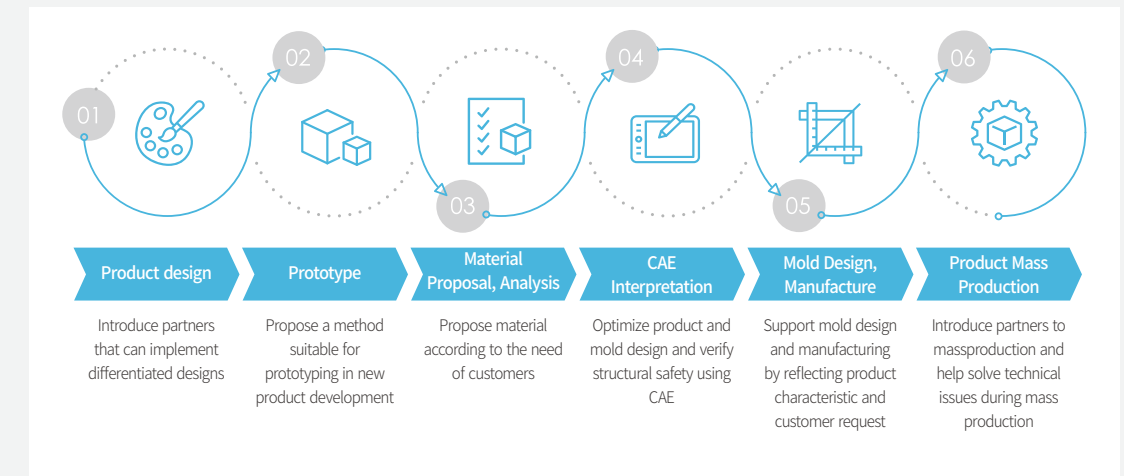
01

02

03

04

05

06

Product design

Introduce partners that can implement differentiated designs

Prototype

Propose a method suitable for prototyping in new product development

Material Proposal, Analysis

Propose material according to the need of customers

CAE Interpretation

Optimize product and mold design and verify structural safety using CAE

Mold Design, Manufacture

Support mold design and manufacturing by reflecting product characteristic and customer request

Product Mass Production

Introduce partners to massproduction and help solve technical issues during mass production